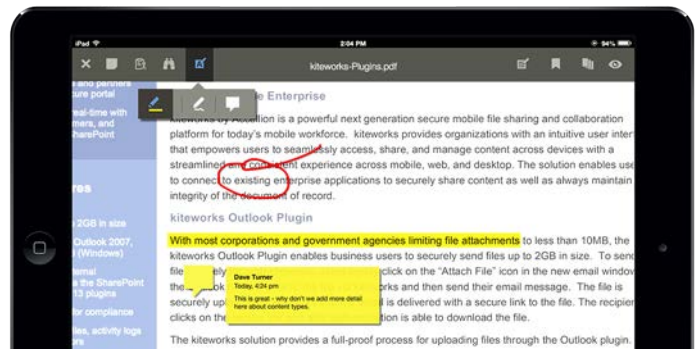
iPad 2:04 PM 94%

kiteworks-Plugins.pdf

s and partners
cure portal

real-time with
mers, and
harePoint

res

2GB in size

Outlook 2007,
3 (Windows)

ternal
the SharePoint
13 plugins

for compliance

files, activity logs
ors

e Enterprise

kiteworks by Accellion is a powerful next generation secure mobile file sharing and collaboration platform for today's mobile workforce. kiteworks provides organizations with an intuitive user inter that empowers users to seamlessly access, share, and manage content across devices with a streamlined and consistent experience across mobile, web, and desktop. The solution enables use to connect to existing enterprise applications to securely share content as well as always maintain integrity of the document of record.

kiteworks Outlook Plugin

With most corporations and government agencies limiting file attachments to less than 10MB, the kiteworks Outlook Plugin enables business users to securely send files up to 2GB in size. To send file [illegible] click on the "Attach File" icon in the new email window the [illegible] rks and then send their email message. The file is securely up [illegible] l is delivered with a secure link to the file. The recipient clicks on the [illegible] ction is able to download the file.

Dave Turner
Today, 4:34 pm
This is great - why don't we add more detail here about content types.

The kiteworks solution provides a full-proof process for uploading files through the Outlook plugin.